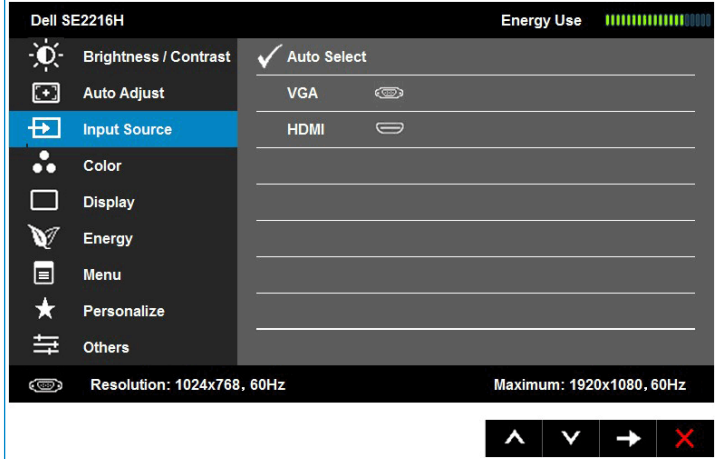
Dell SE2216H

Energy Use

Brightness / Contrast

Auto Adjust

Input Source

Color

Display

Energy

Menu

Personalize

Others

Auto Select

VGA

HDMI

Resolution: 1024x768, 60Hz

Maximum: 1920x1080, 60Hz